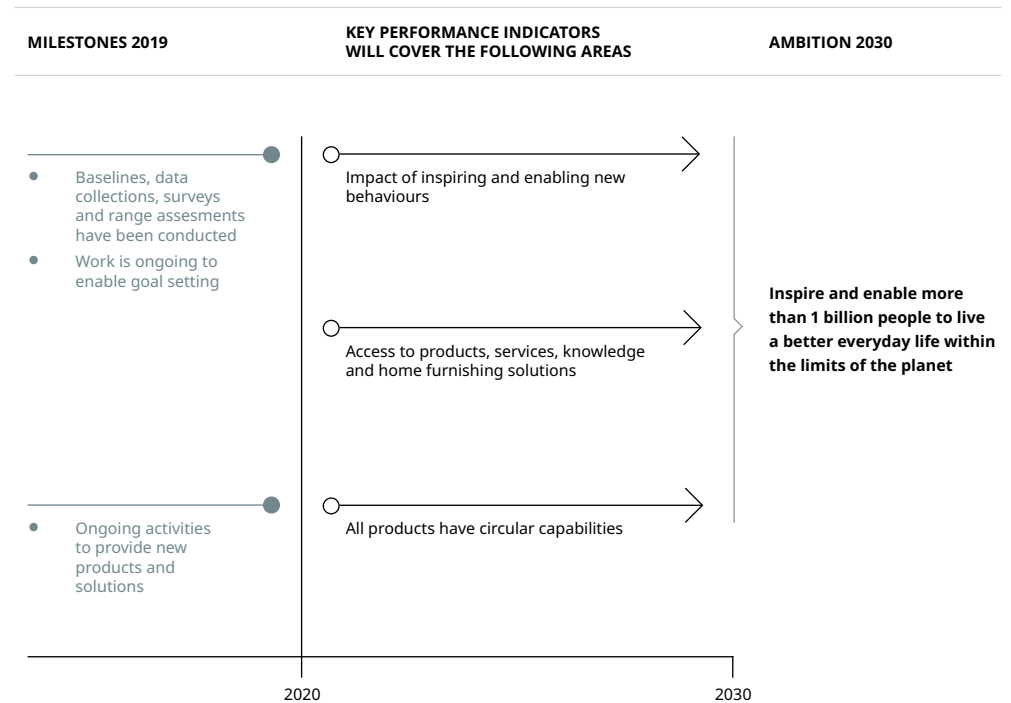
MILESTONES 2019

KEY PERFORMANCE INDICATORS WILL COVER THE FOLLOWING AREAS

AMBITION 2030

- Baselines, data collections, surveys and range assesments have been conducted
- Work is ongoing to enable goal setting

Impact of inspiring and enabling new behaviours

Access to products, services, knowledge and home furnishing solutions

Inspire and enable more than 1 billion people to live a better everyday life within the limits of the planet

- Ongoing activities to provide new products and solutions

All products have circular capabilities

2020

2030